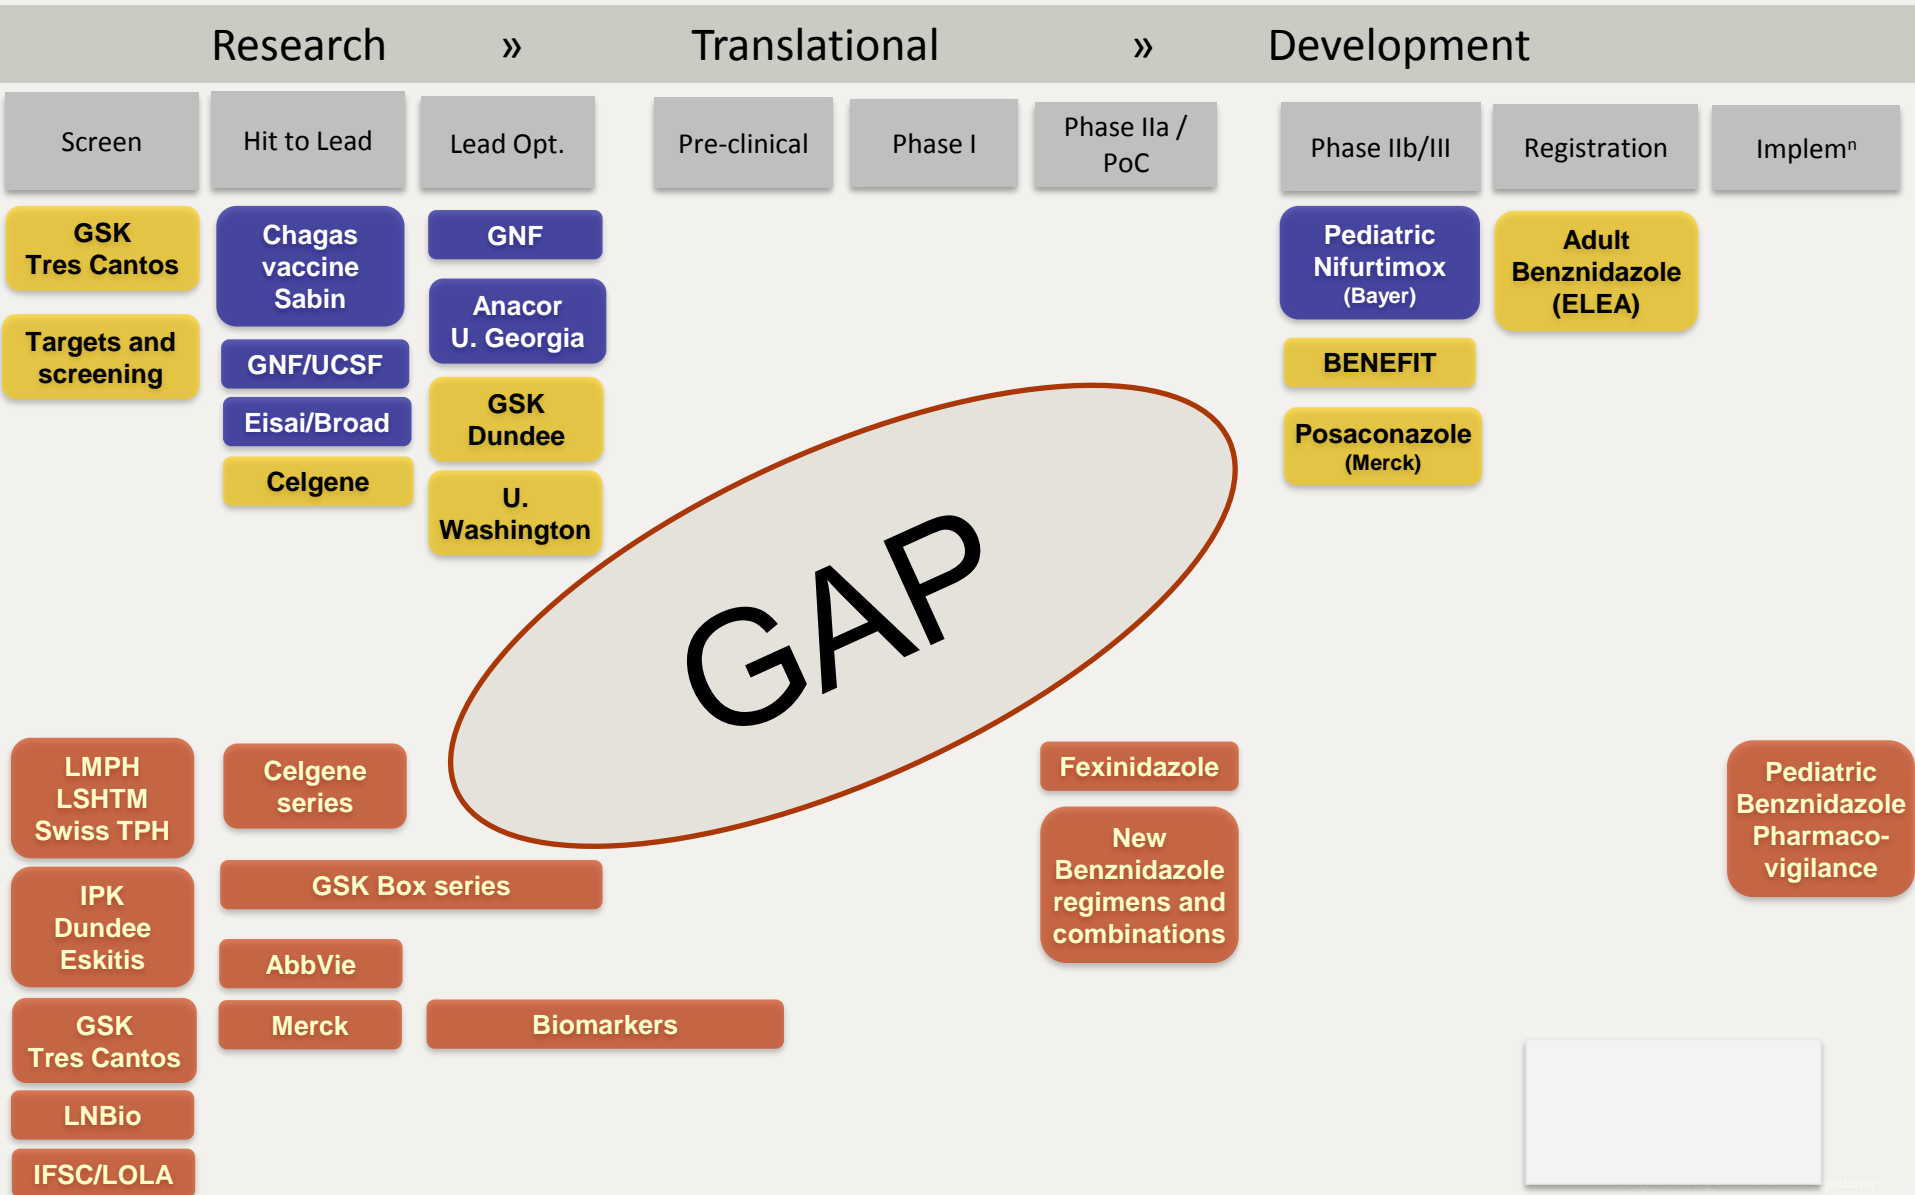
Research » Translational » Development

Screen

Hit to Lead

Lead Opt.

Pre-clinical

Phase I

Phase IIa / PoC

Phase IIb/III

Registration

Implemⁿ

GSK Tres Cantos

Targets and screening

Chagas vaccine Sabin

GNF/UCSF

Eisai/Broad

Celgene

GNF

Anacor U. Georgia

GSK Dundee

U. Washington

Pediatric Nifurtimox (Bayer)

BENEFIT

Posaconazole (Merck)

Adult Benznidazole (ELEA)

GAP

LMPH LSHTM Swiss TPH

IPK Dundee Eskitis

GSK Tres Cantos

LNBio

IFSC/LOLA

Celgene series

GSK Box series

AbbVie

Merck

Biomarkers

Fexinidazole

New Benznidazole regimens and combinations

Pediatric Benznidazole Pharmaco-vigilance